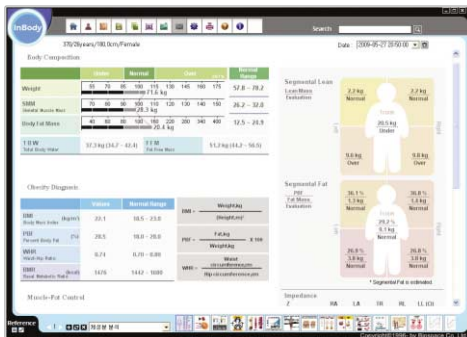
InBody

Search

375/28years/180.0cm/Female

Date : 2009-05-27 20:50:00

Body Composition

| | Under | Normal | Over | Normal Range |
|---|---|---|---|---|
| Weight | 55 70 85 100 115 130 145 160 175 71.6 kg | | | 57.0 ~ 78.2 |
| SMM Skeletal Muscle Mass | 70 80 90 100 110 120 130 140 150 28.3 kg | | | 26.2 ~ 32.0 |
| Body Fat Mass | 40 60 80 100 160 220 280 340 400 20.4 kg | | | 12.5 ~ 20.9 |

T B W Total Body Water 37.3 kg (34.7 ~ 42.4) | F F M Fat Free Mass | 51.2 kg (44.7 ~ 56.5)

Segmental Lean
Lean Mass Evaluation
2.2 kg Normal
2.2 kg Normal
Trunk 20.5 kg Under
9.0 kg Over
9.0 kg Over

Obesity Diagnosis

| | Values | Normal Range |
|---|---|---|
| BMI Body Mass Index (kg/m²) | 22.1 | 18.5 ~ 23.0 |
| PBF Percent Body Fat (%) | 28.5 | 18.0 ~ 28.0 |
| WHR Waist-Hip Ratio | 0.74 | 0.70 ~ 0.80 |
| BMR Basal Metabolic Rate (kcal) | 1476 | 1442 ~ 1690 |

$BMI = \frac{Weight(kg)}{(Height(m))^2}$

$PBF = \frac{Fat(kg)}{Weight(kg)} \times 100$

$WHR = \frac{Waist\ circumference(cm)}{Hip\ circumference(cm)}$

Segmental Fat
PBF Fat Mass Evaluation
36.1 % 1.3 kg Normal
36.8 % 1.3 kg Normal
Trunk 28.2 % 9.1 kg Normal
26.8 % 3.0 kg Normal
26.9 % 3.0 kg Normal

* Segmental Fat is estimated.

Muscle-Fat Control

Impedance
Z RA LA TR RL LL (Ω)

Reference

Copyright© 1996- by Biospace Co. Ltd.